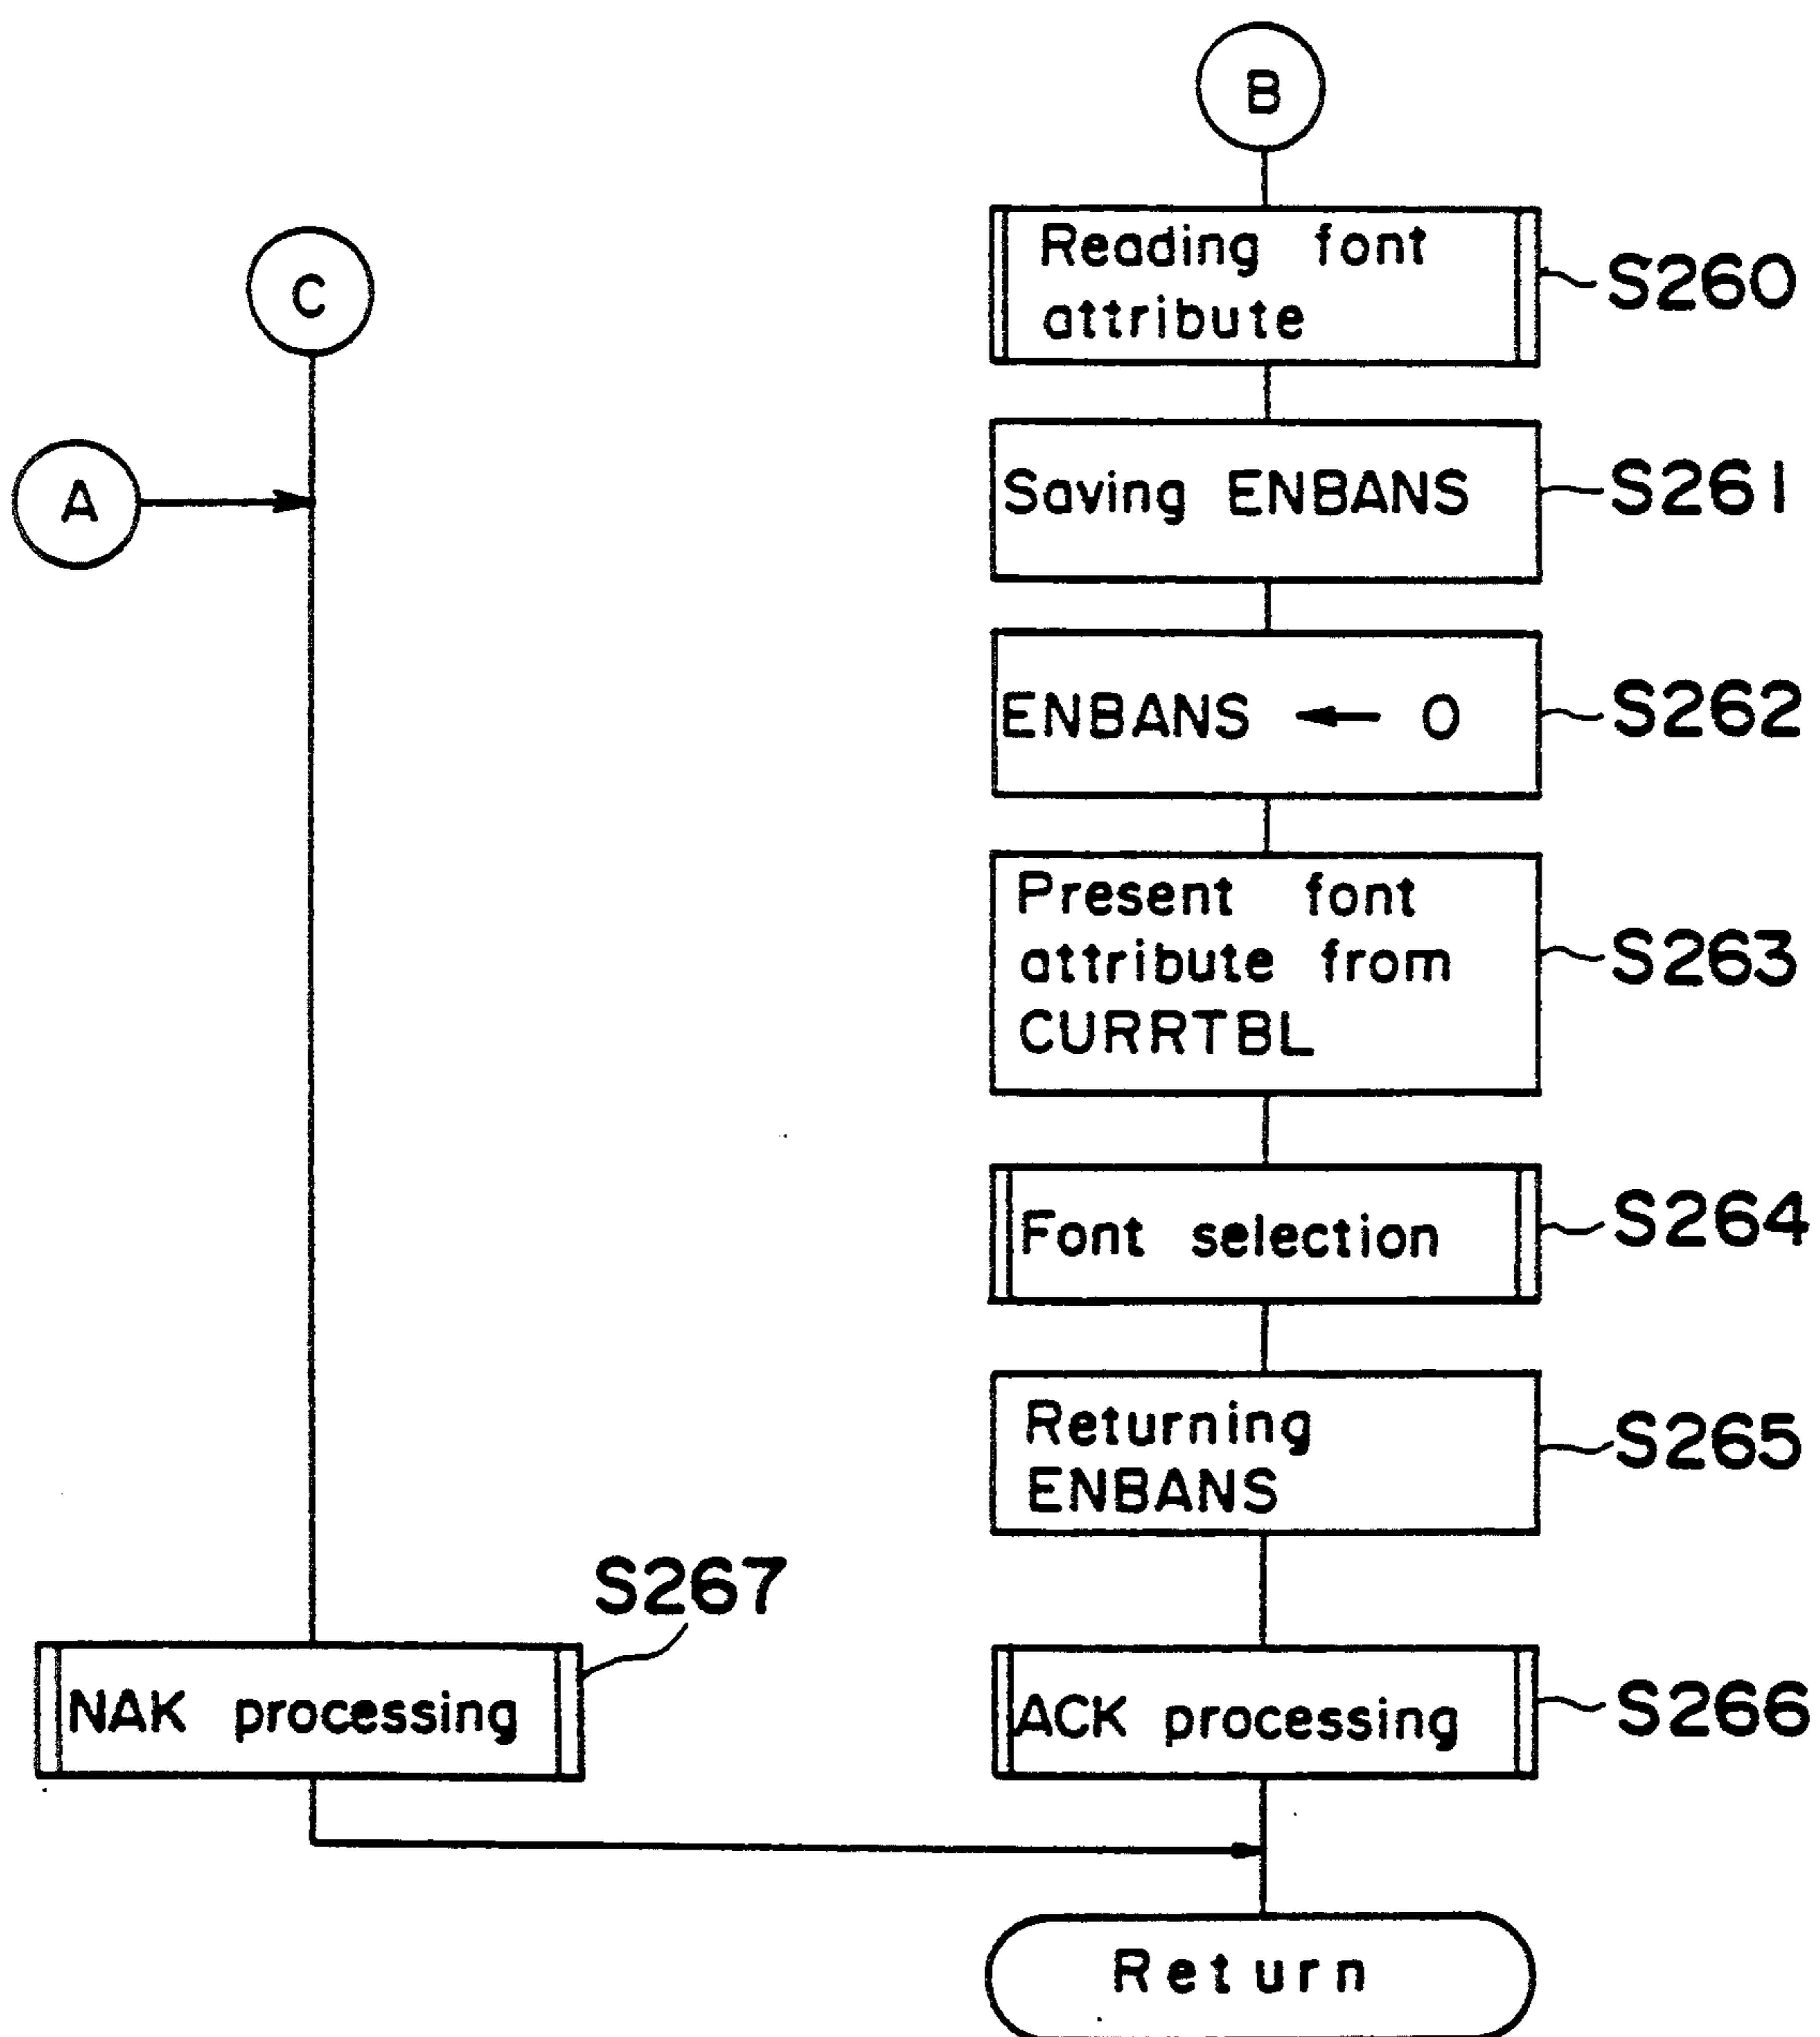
B

C

A

Reading font attribute

S260

Saving ENBANS

S261

ENBANS ← 0

S262

Present font attribute from CURRTBL

S263

Font selection

S264

Returning ENBANS

S265

S267

NAK processing

ACK processing

S266

Return